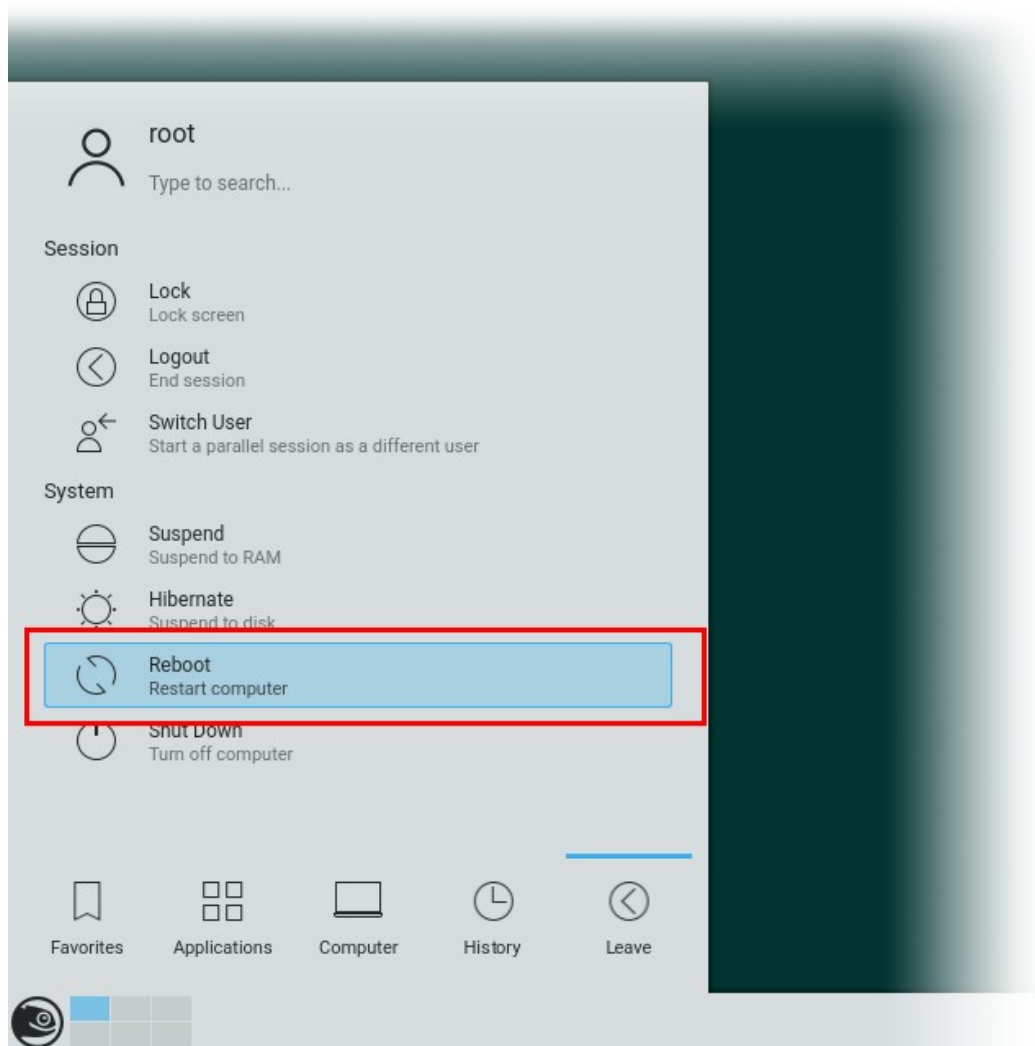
root

Type to search...

Session

Lock
Lock screen

Logout
End session

Switch User
Start a parallel session as a different user

System

Suspend
Suspend to RAM

Hibernate
Suspend to disk

Reboot
Restart computer

Shut Down
Turn off computer

Favorites Applications Computer History Leave